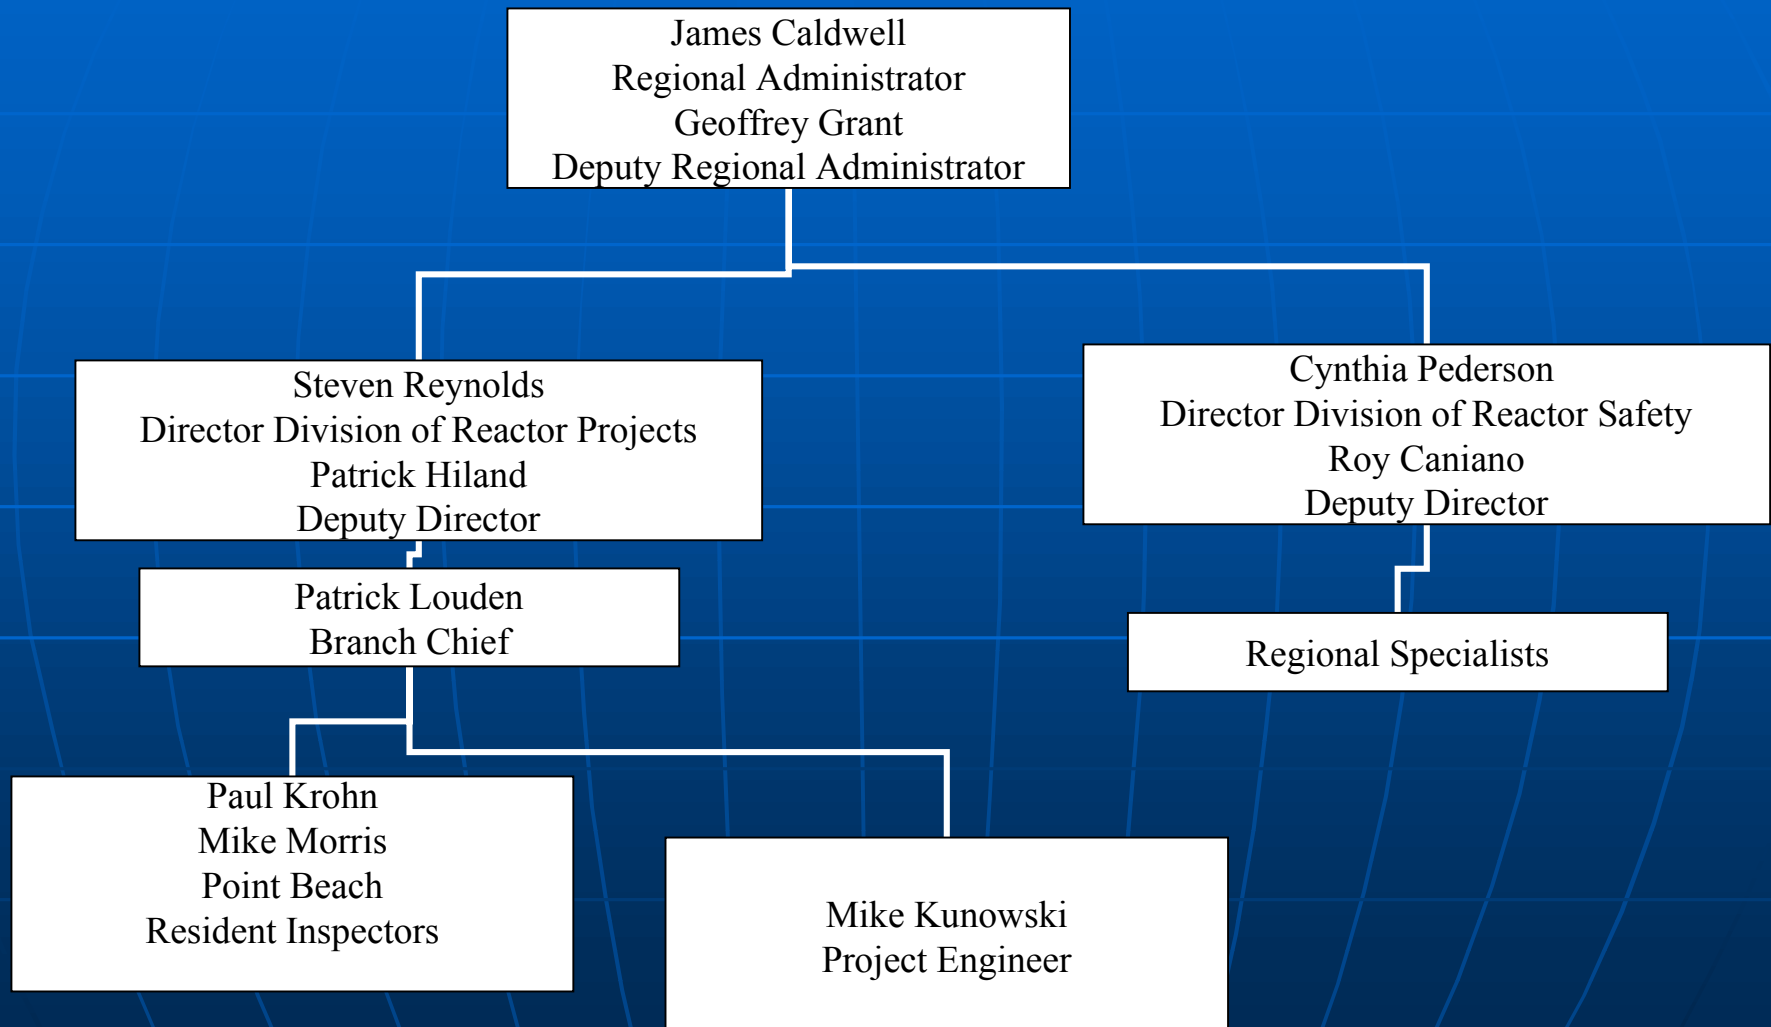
James Caldwell
Regional Administrator
Geoffrey Grant
Deputy Regional Administrator

Steven Reynolds
Director Division of Reactor Projects
Patrick Hiland
Deputy Director

Cynthia Pederson
Director Division of Reactor Safety
Roy Caniano
Deputy Director

Patrick Louden
Branch Chief

Regional Specialists

Paul Krohn
Mike Morris
Point Beach
Resident Inspectors

Mike Kunowski
Project Engineer